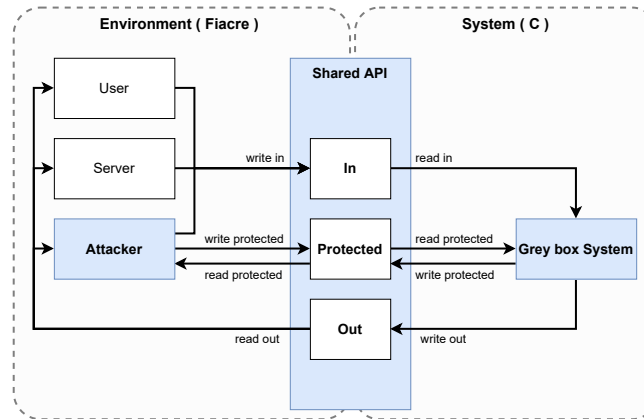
Environment ( Fiacre )

System ( C )

Shared API

User

Server

Attacker

write in

In

read in

write protected

Protected

read protected

read protected

write protected

Grey box System

read out

Out

write out